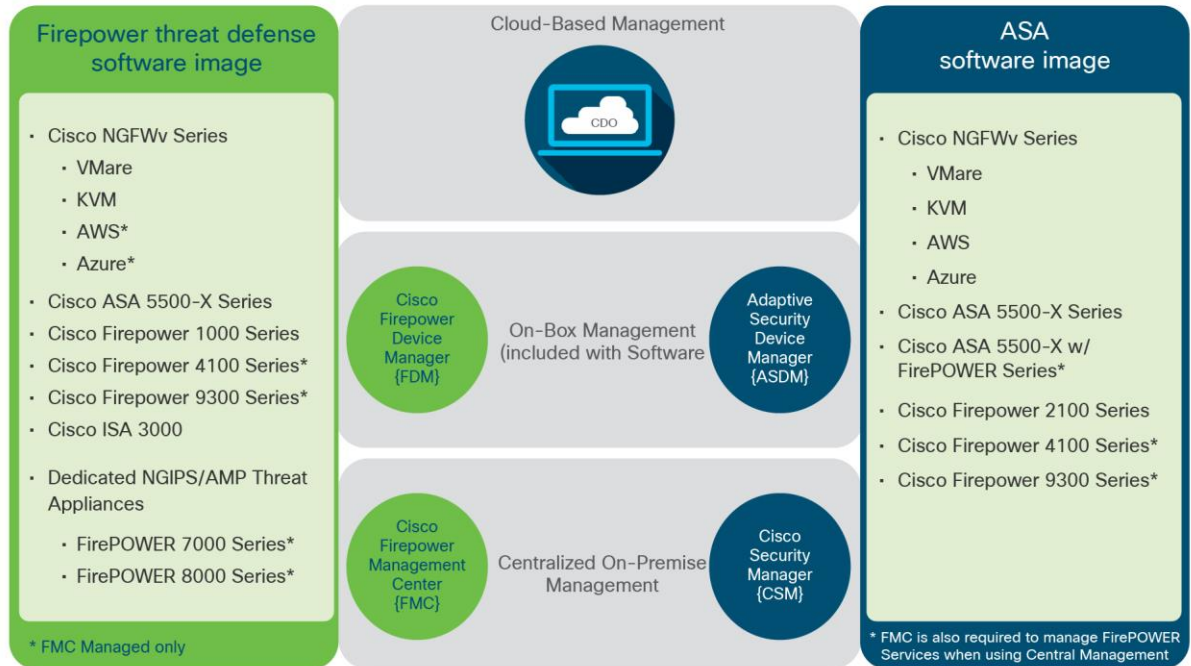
Firepower threat defense software image

- Cisco NGFWv Series
  - VMare
  - KVM
  - AWS*
  - Azure*
- Cisco ASA 5500-X Series
- Cisco Firepower 1000 Series
- Cisco Firepower 4100 Series*
- Cisco Firepower 9300 Series*
- Cisco ISA 3000
- Dedicated NGIPS/AMP Threat Appliances
  - FirePOWER 7000 Series*
  - FirePOWER 8000 Series*

* FMC Managed only

Cloud-Based Management

CDO

Cisco Firepower Device Manager {FDM}

On-Box Management (included with Software

Adaptive Security Device Manager {ASDM}

Cisco Firepower Management Center {FMC}

Centralized On-Premise Management

Cisco Security Manager {CSM}

ASA software image

- Cisco NGFWv Series
  - VMare
  - KVM
  - AWS
  - Azure
- Cisco ASA 5500-X Series
- Cisco ASA 5500-X w/ FirePOWER Series*
- Cisco Firepower 2100 Series
- Cisco Firepower 4100 Series*
- Cisco Firepower 9300 Series*

* FMC is also required to manage FirePOWER Services when using Central Management